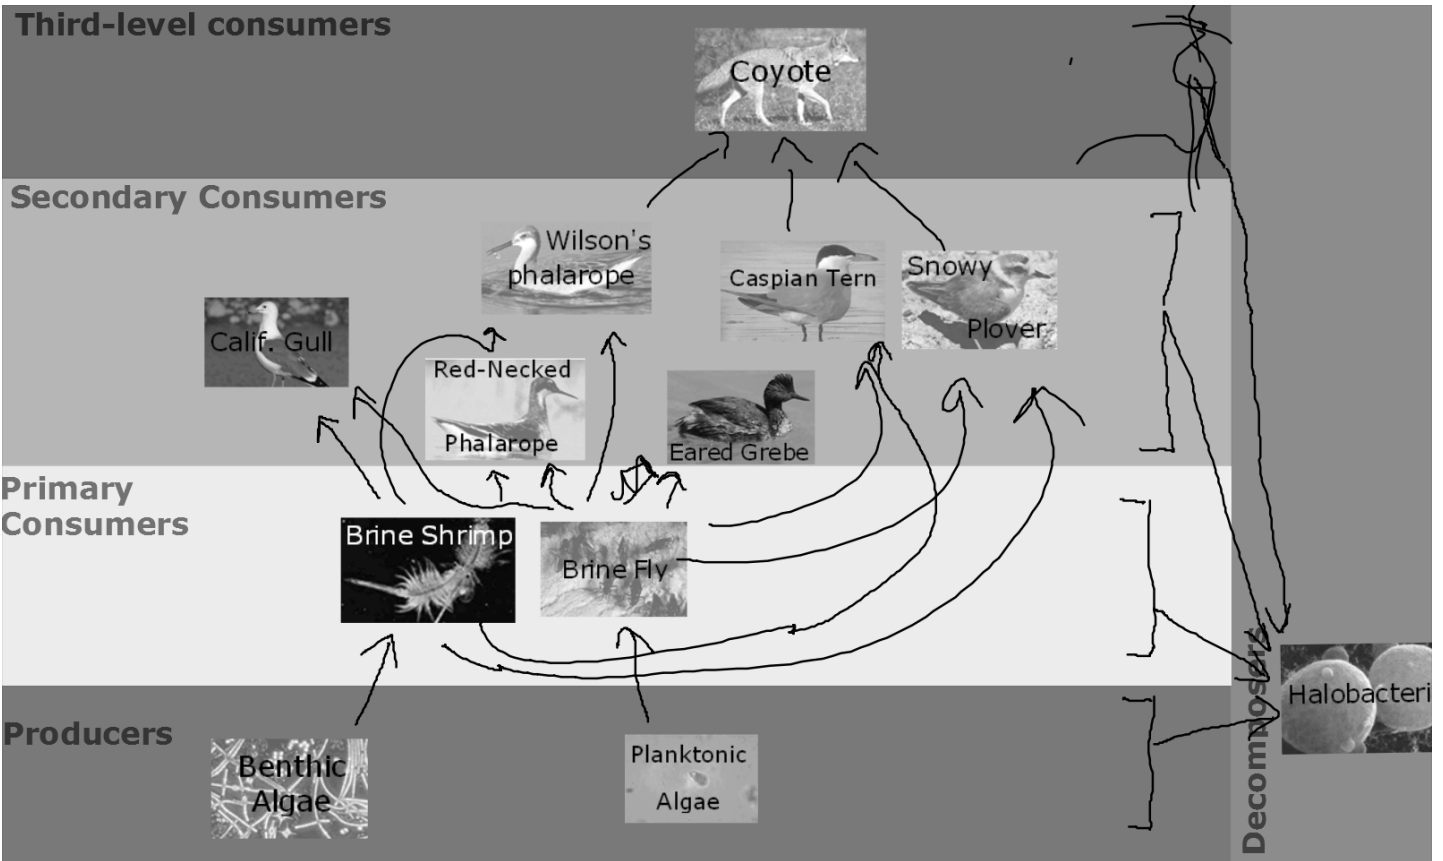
Third-level consumers

Coyote

Secondary Consumers

Wilson's phalarope

Caspian Tern

Snowy Plover

Calif. Gull

Red-Necked Phalarope

Eared Grebe

Primary Consumers

Brine Shrimp

Brine Fly

Producers

Benthic Algae

Planktonic Algae

Decomposers

Halobacteri